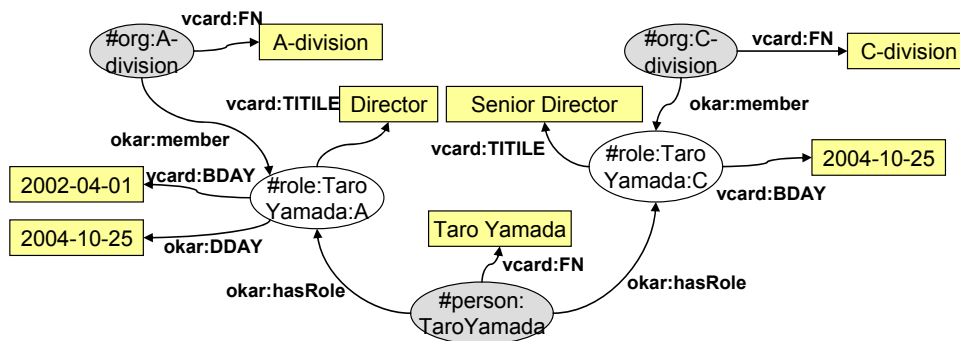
vcard:FN

#org:A-division

A-division

#org:C-division

vcard:FN

C-division

vcard:TITILE

Director

Senior Director

okar:member

okar:member

vcard:TITILE

#role:Taro Yamada:C

2004-10-25

2002-04-01

vcard:BDAY

#role:Taro Yamada:A

vcard:BDAY

2004-10-25

okar:DDAY

Taro Yamada

vcard:FN

okar:hasRole

okar:hasRole

#person: TaroYamada